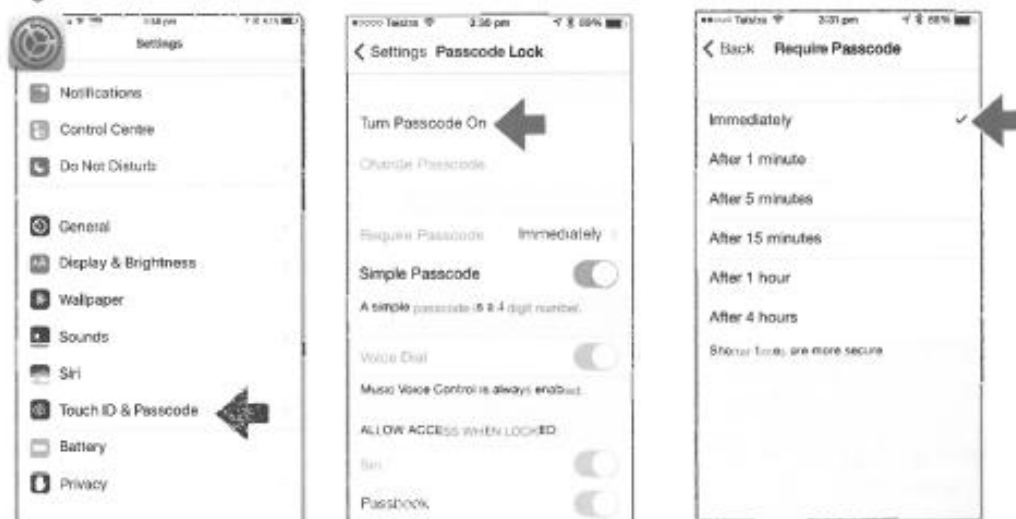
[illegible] 3:38 pm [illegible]

Settings

Notifications

Control Centre

Do Not Disturb

General

Display & Brightness

Wallpaper

Sounds

Siri

Touch ID & Passcode

Battery

Privacy

•○○○○ Telstra 3:30 pm 69%

< Settings Passcode Lock

Turn Passcode On

Change Passcode

Require Passcode Immediately >

Simple Passcode

A simple passcode is a 4 digit number.

Voice Dial

Music Voice Control is always enabled.

ALLOW ACCESS WHEN LOCKED:

Siri

Passbook

•○○○○ Telstra 3:31 pm 68%

< Back Require Passcode

Immediately ✓

After 1 minute

After 5 minutes

After 15 minutes

After 1 hour

After 4 hours

Shorter times are more secure